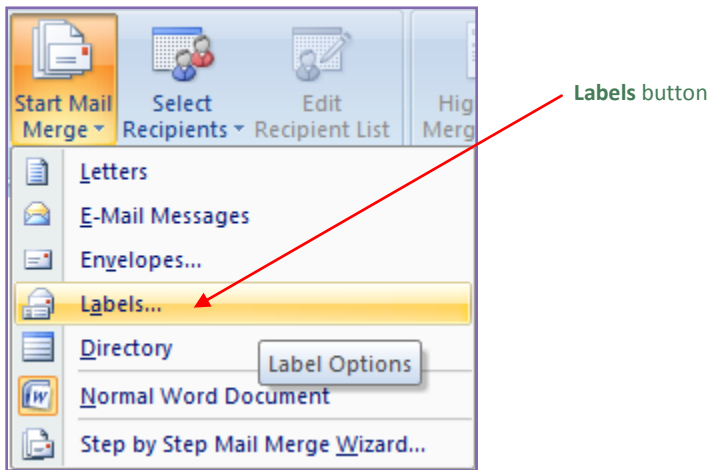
Start Mail Merge
Select Recipients
Edit Recipient List
Hig Merg

Labels button

Letters
E-Mail Messages
Envelopes...
Labels...
Directory
Label Options
Normal Word Document
Step by Step Mail Merge Wizard...